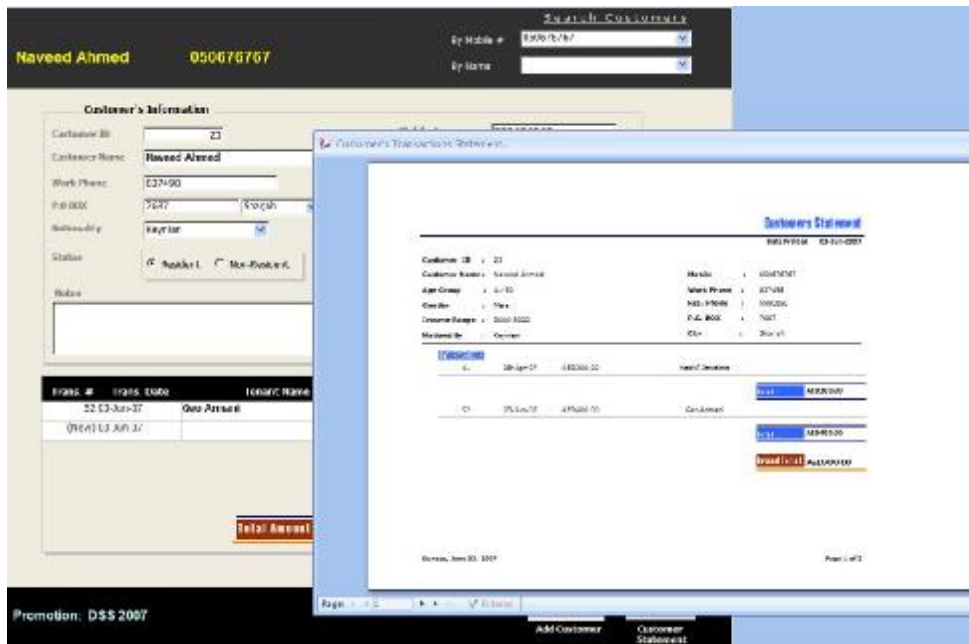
Search Customers

By Mobile # 050676767

By Name

Naveed Ahmed 050676767

Customer's Information

Customer ID 23

Customer Name Naveed Ahmed

Work Phone 537490

P.O BOX 7647 Sharjah

Nationality Keyrian

Status Resident Non-Resident

Notes

Trans. # Trans. Date Tenant Name

52 03-Jun-37 Geo Amsed

(New) 03-Jun-37

Total Amount

Customer's Transactions Statement

Customers Statement

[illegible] 03-Jun-2007

Customer ID : 23

Customer Name : Naveed Ahmed

Age Group : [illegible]

Gender : Male

Income Range : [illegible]

Nationality : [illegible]

Mobile : 050676767

Work Phone : 537490

Res. Phone : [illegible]

P.O. BOX : 7647

City : Sharjah

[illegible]

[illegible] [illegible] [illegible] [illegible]

Total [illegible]

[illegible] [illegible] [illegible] Geo Amsed

Total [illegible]

Grand Total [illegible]

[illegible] Page 1 of 2

Page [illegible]

Promotion: DSS 2007

Add Customer

Customer Statement